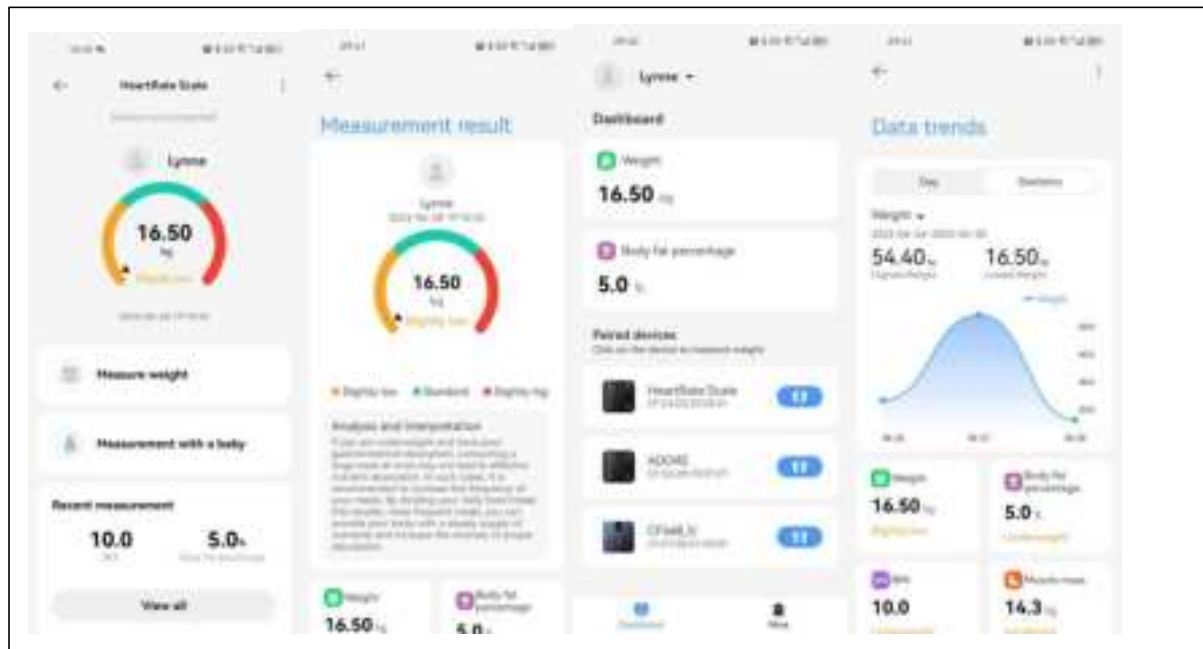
HeartRate Scale

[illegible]

Lynne

16.50
kg
Slightly low

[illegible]

Measure weight

Measurement with a baby

Recent measurement

10.0
BMI

5.0%
Body fat percentage

View all

Measurement result

Lynne
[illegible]

16.50
kg
Slightly low

Slightly low Standard Slightly big

Analysis and Interpretation
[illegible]

Weight
16.50 kg

Body fat percentage
5.0%

Lynne

Dashboard

Weight
16.50 kg

Body fat percentage
5.0 %

Paired devices
Click on the device to measure weight

HeartRate Scale
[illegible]

ADORE
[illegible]

CF568_N
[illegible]

Dashboard

Mine

Data trends

Day

Statistics

Weight
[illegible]
54.40kg
Highest Weight
16.50kg
Lowest Weight

Weight

Weight
16.50kg
Slightly low

Body fat percentage
5.0%
Underweight

BMI
10.0
Underweight

Muscle mass
14.3kg
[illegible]